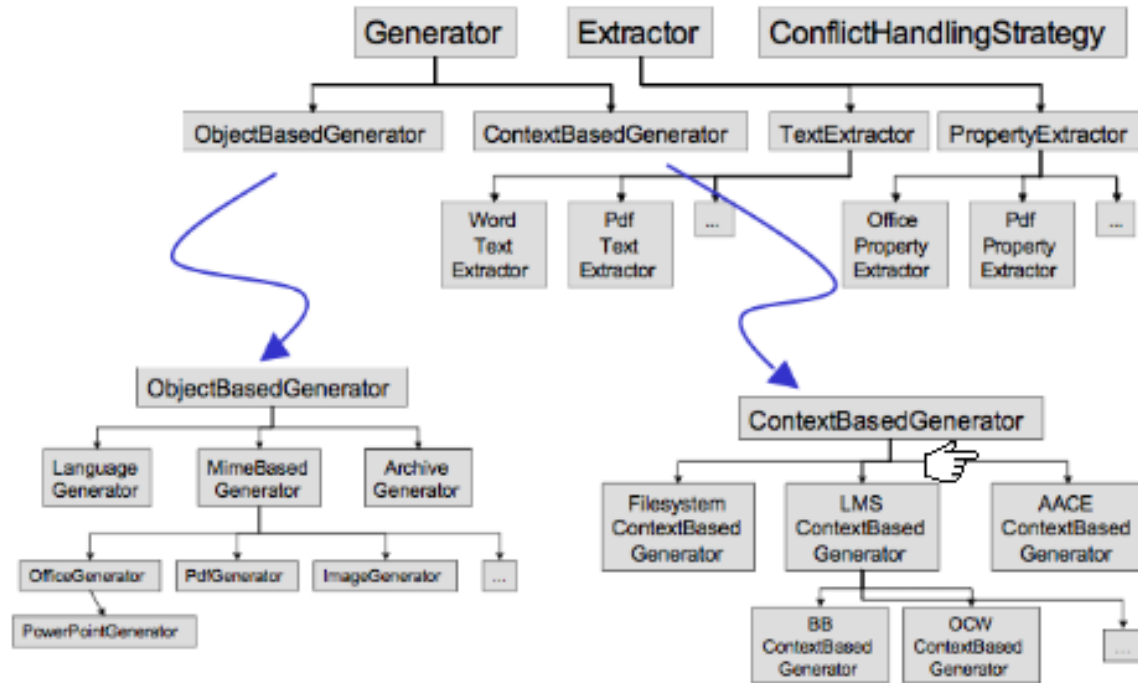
Generator
Extractor
ConflictHandlingStrategy

ObjectBasedGenerator
ContextBasedGenerator
TextExtractor
PropertyExtractor

Word Text Extractor
Pdf Text Extractor
...
Office Property Extractor
Pdf Property Extractor
...

ObjectBasedGenerator
Language Generator
MimeBased Generator
Archive Generator
OfficeGenerator
PdfGenerator
ImageGenerator
...
PowerPointGenerator

ContextBasedGenerator
Filesystem ContextBased Generator
LMS ContextBased Generator
AACE ContextBased Generator
BB ContextBased Generator
OCW ContextBased Generator
...